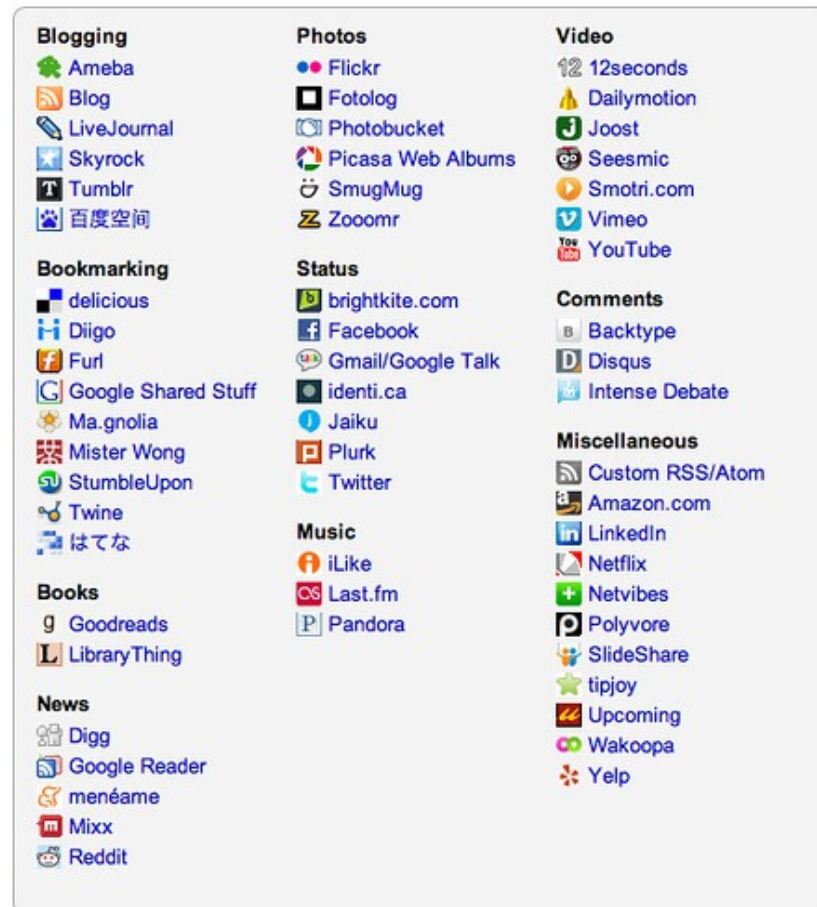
Blogging
Ameba
Blog
LiveJournal
Skyrock
Tumblr
百度空间

Bookmarking
delicious
Diigo
Furl
Google Shared Stuff
Ma.gnolia
Mister Wong
StumbleUpon
Twine
はてな

Books
Goodreads
LibraryThing

News
Digg
Google Reader
menéame
Mixx
Reddit

Photos
Flickr
Fotolog
Photobucket
Picasa Web Albums
SmugMug
Zooomr

Status
brightkite.com
Facebook
Gmail/Google Talk
identi.ca
Jaiku
Plurk
Twitter

Music
iLike
Last.fm
Pandora

Video
12seconds
Dailymotion
Joost
Seesmic
Smotri.com
Vimeo
YouTube

Comments
Backtype
Disqus
Intense Debate

Miscellaneous
Custom RSS/Atom
Amazon.com
LinkedIn
Netflix
Netvibes
Polyvore
SlideShare
tipjoy
Upcoming
Wakoopa
Yelp